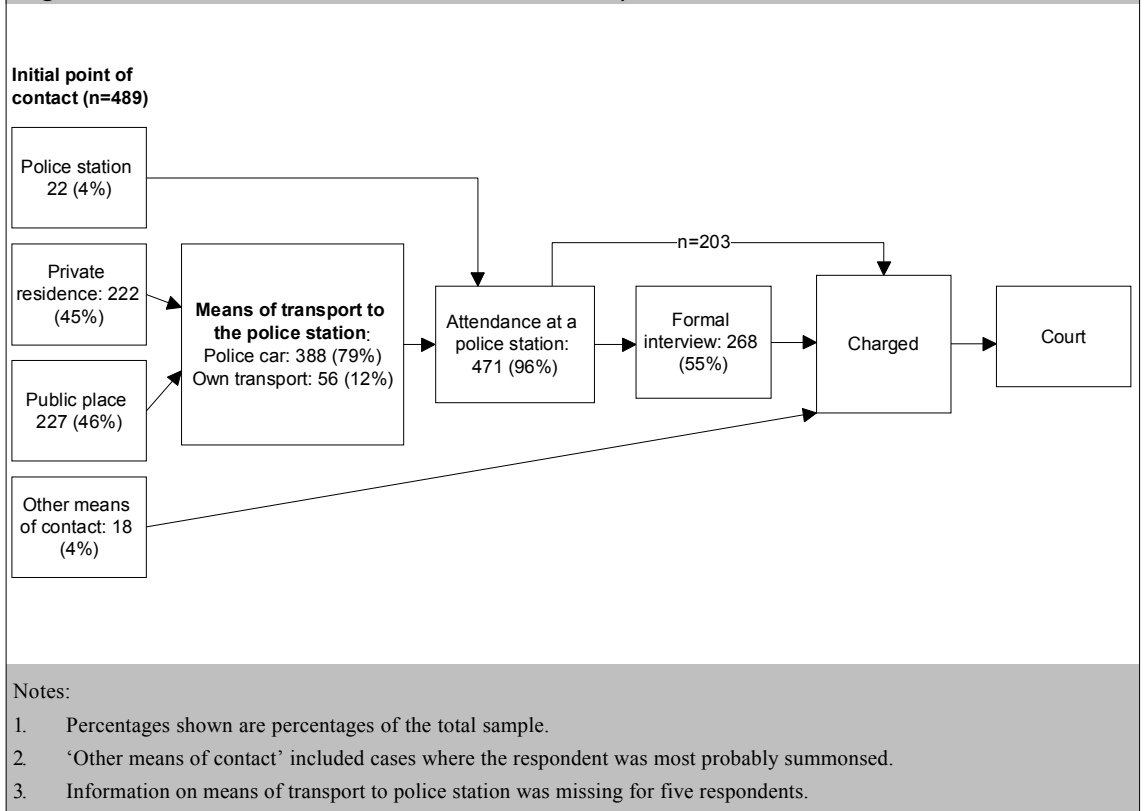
Initial point of contact (n=489)

Police station 22 (4%)

Private residence: 222 (45%)

Public place 227 (46%)

Other means of contact: 18 (4%)

**Means of transport to the police station**: Police car: 388 (79%) Own transport: 56 (12%)

Attendance at a police station: 471 (96%)

n=203

Formal interview: 268 (55%)

Charged

Court

Notes:

1. Percentages shown are percentages of the total sample.
2. 'Other means of contact' included cases where the respondent was most probably summonsed.
3. Information on means of transport to police station was missing for five respondents.